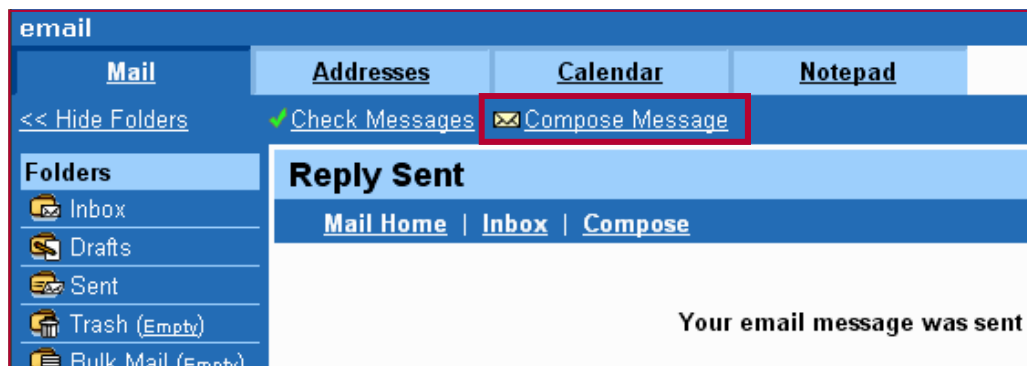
email

Mail | Addresses | Calendar | Notepad

<< Hide Folders

Check Messages

Compose Message

Folders

Inbox

Drafts

Sent

Trash (Empty)

Bulk Mail (Empty)

Reply Sent

Mail Home | Inbox | Compose

Your email message was sent